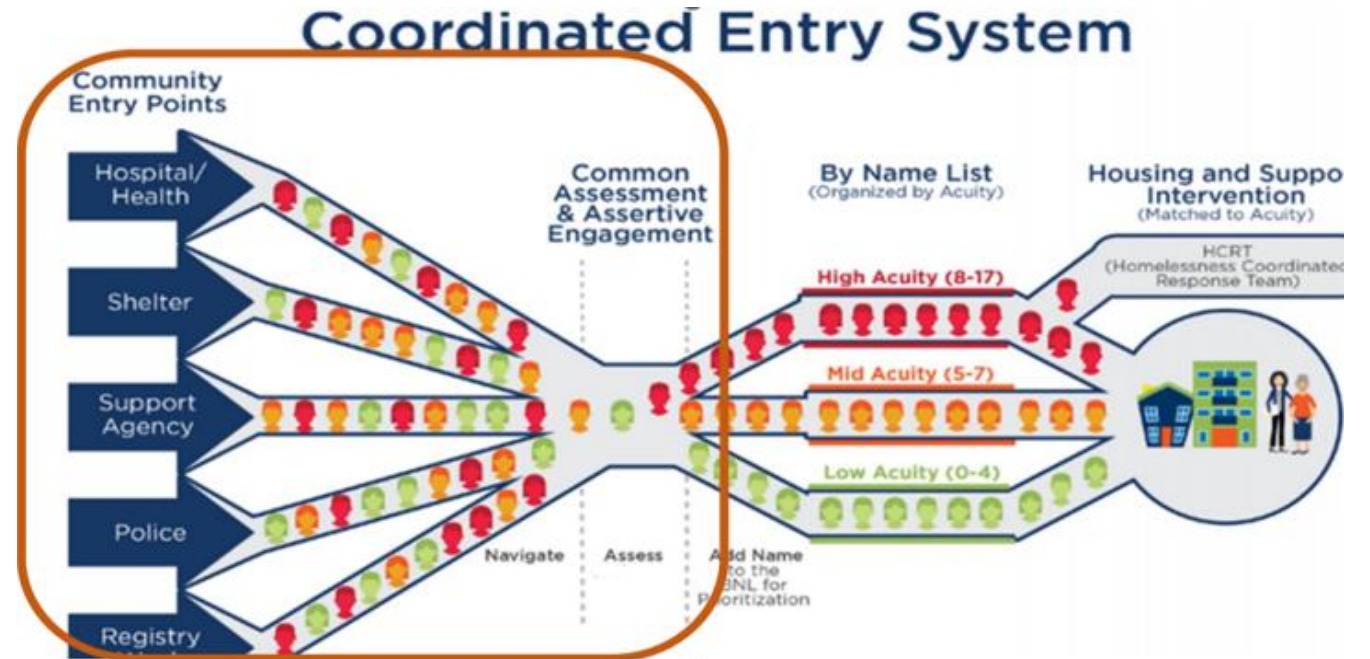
Coordinated Entry System

Community Entry Points

Hospital/ Health

Shelter

Support Agency

Police

Registry

Common Assessment & Assertive Engagement

Navigate

Assess

Add Name to the BNL for Prioritization

By Name List
(Organized by Acuity)

High Acuity (8-17)

Mid Acuity (5-7)

Low Acuity (0-4)

Housing and Suppo Intervention
(Matched to Acuity)

HCRT
(Homelessness Coordinated Response Team)